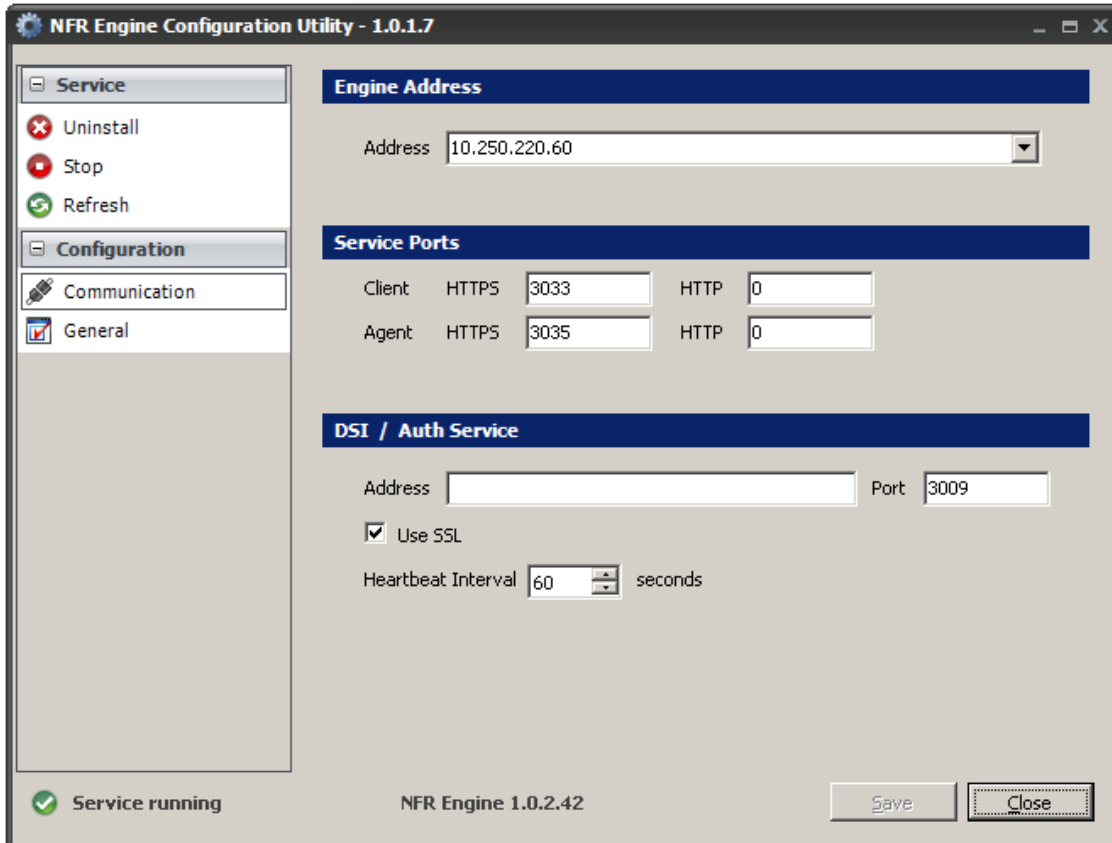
NFR Engine Configuration Utility - 1.0.1.7

Service
Uninstall
Stop
Refresh
Configuration
Communication
General

Engine Address
Address 10.250.220.60

Service Ports
Client HTTPS 3033 HTTP 0
Agent HTTPS 3035 HTTP 0

DSI / Auth Service
Address Port 3009
Use SSL
Heartbeat Interval 60 seconds

Service running
NFR Engine 1.0.2.42
Save
Close